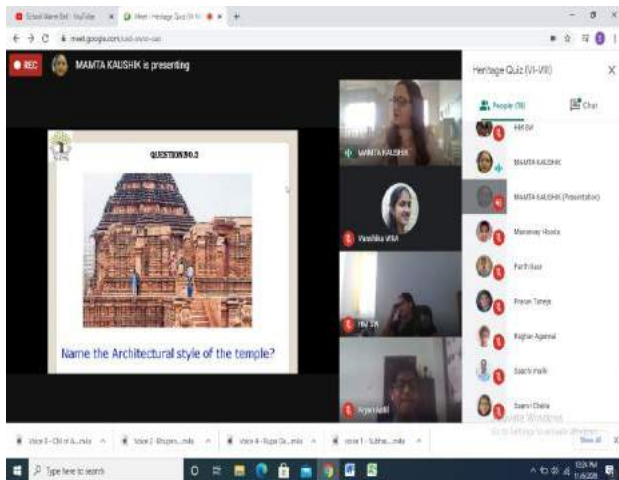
School Name Bell - YouTube
Meet - Heritage Quiz (VI-VIII)
meet.google.com/

REC
MAMTA KAUSHIK is presenting

QUESTION NO.2

Name the Architectural style of the temple?

MAMTA KAUSHIK
Vanshika Mittal
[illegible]
Aryan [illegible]

Heritage Quiz (VI-VIII)
People (18)
Chat
HM SW
MAMTA KAUSHIK
MAMTA KAUSHIK (Presentation)
Manveer Hooda
Parth Kaur
Pranav Taneja
Raghav Agarwal
Saachi malik
Saanvi Chawla

Activate Windows
Go to Settings to activate Windows.

Voice 3 - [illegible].m4a
Voice 2 - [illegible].m4a
Voice 4 - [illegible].m4a
Voice 1 - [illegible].m4a
Show all

Type here to search
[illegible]